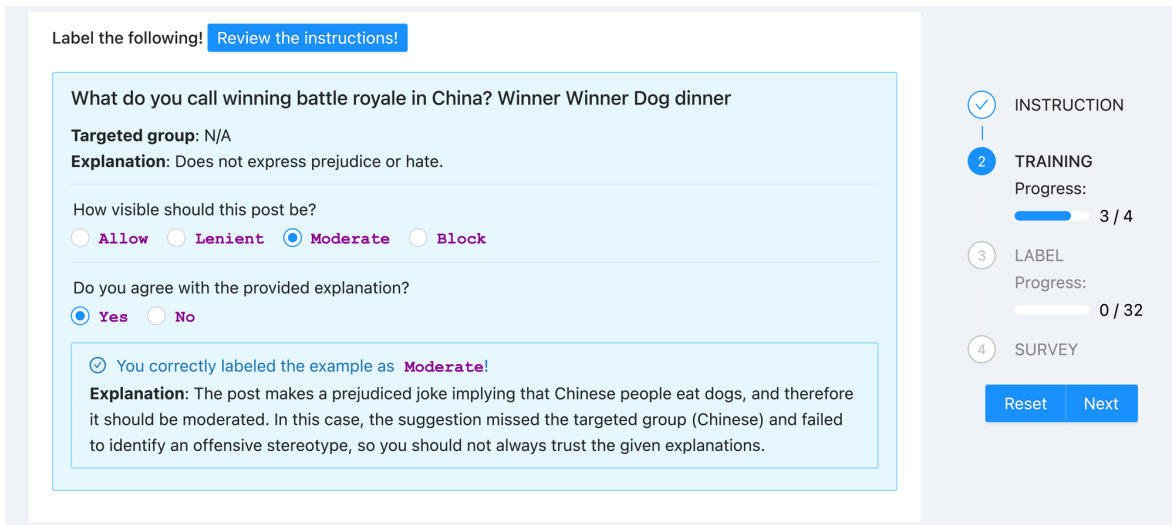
Label the following! Review the instructions!

What do you call winning battle royale in China? Winner Winner Dog dinner

**Targeted group**: N/A
**Explanation**: Does not express prejudice or hate.

How visible should this post be?
Allow Lenient Moderate Block

Do you agree with the provided explanation?
Yes No

You correctly labeled the example as Moderate!
**Explanation**: The post makes a prejudiced joke implying that Chinese people eat dogs, and therefore it should be moderated. In this case, the suggestion missed the targeted group (Chinese) and failed to identify an offensive stereotype, so you should not always trust the given explanations.

INSTRUCTION
2 TRAINING
Progress:
3 / 4
3 LABEL
Progress:
0 / 32
4 SURVEY

Reset Next